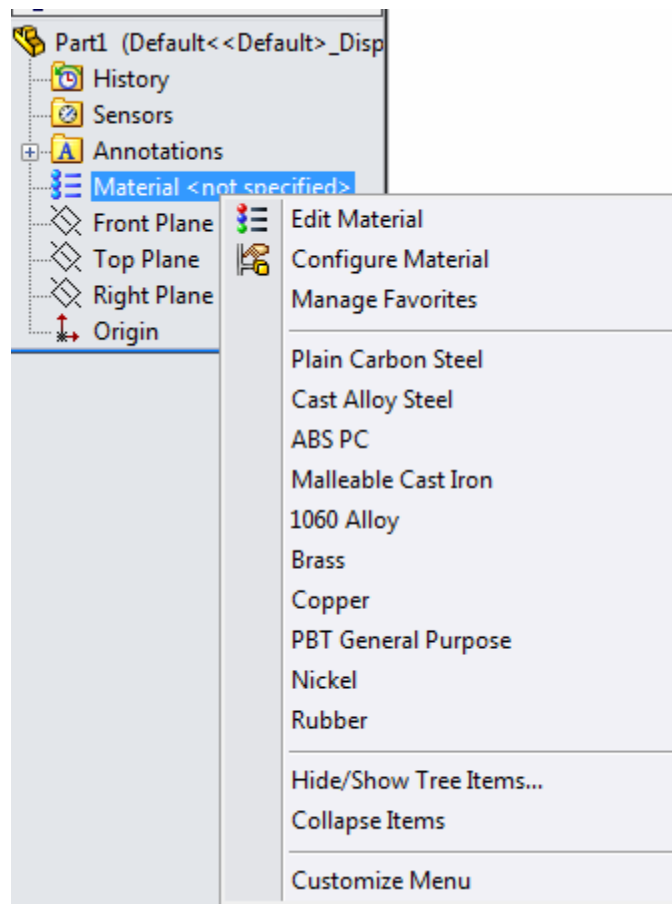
Part1 (Default<<Default>_Disp
History
Sensors
Annotations
Material <not specified>
Front Plane
Top Plane
Right Plane
Origin

Edit Material
Configure Material
Manage Favorites

Plain Carbon Steel
Cast Alloy Steel
ABS PC
Malleable Cast Iron
1060 Alloy
Brass
Copper
PBT General Purpose
Nickel
Rubber

Hide/Show Tree Items...
Collapse Items

Customize Menu